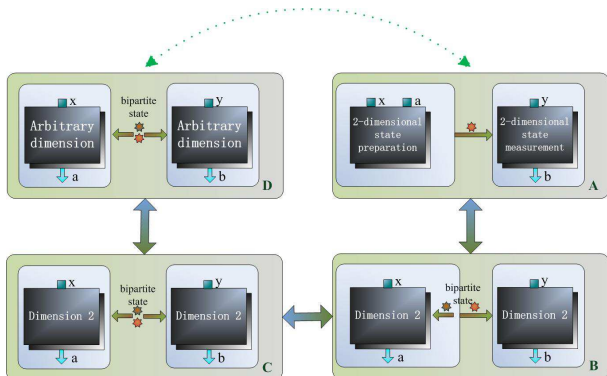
x
Arbitrary dimension
a
bipartite state
y
Arbitrary dimension
b
D

x a
2-dimensional state preparation
y
2-dimensional state measurement
b
A

x
Dimension 2
a
bipartite state
y
Dimension 2
b
C

x
Dimension 2
a
bipartite state
y
Dimension 2
b
B